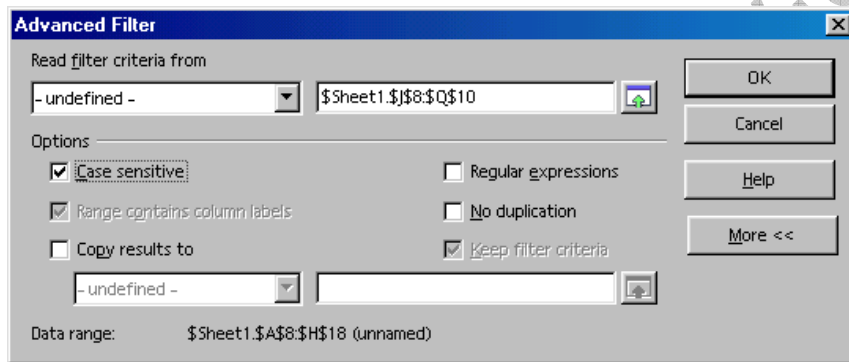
Advanced Filter

Read filter criteria from

- undefined -

$Sheet1.$J$8:$Q$10

OK

Cancel

Help

More <<

Options

Case sensitive

Range contains column labels

Copy results to

Regular expressions

No duplication

Keep filter criteria

- undefined -

Data range: $Sheet1.$A$8:$H$18 (unnamed)